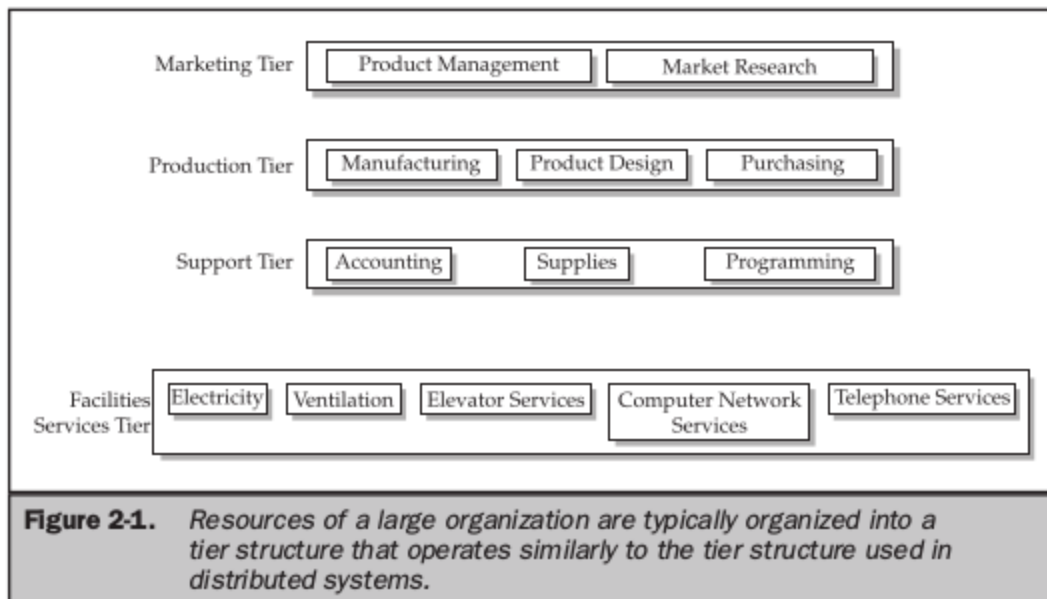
Marketing Tier
Product Management
Market Research

Production Tier
Manufacturing
Product Design
Purchasing

Support Tier
Accounting
Supplies
Programming

Facilities Services Tier
Electricity
Ventilation
Elevator Services
Computer Network Services
Telephone Services

**Figure 2-1.** *Resources of a large organization are typically organized into a tier structure that operates similarly to the tier structure used in distributed systems.*